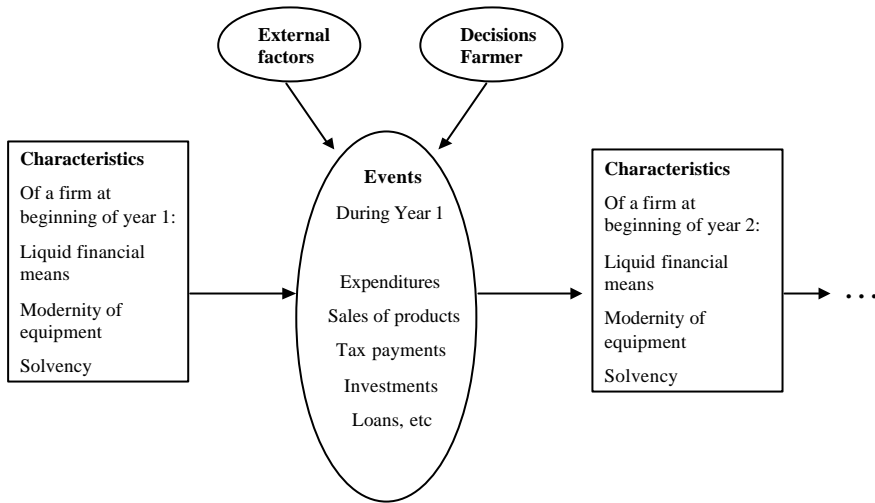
External factors

Decisions Farmer

Characteristics

Of a firm at beginning of year 1:

Liquid financial means

Modernity of equipment

Solvency

Events

During Year 1

Expenditures

Sales of products

Tax payments

Investments

Loans, etc

Characteristics

Of a firm at beginning of year 2:

Liquid financial means

Modernity of equipment

Solvency

…